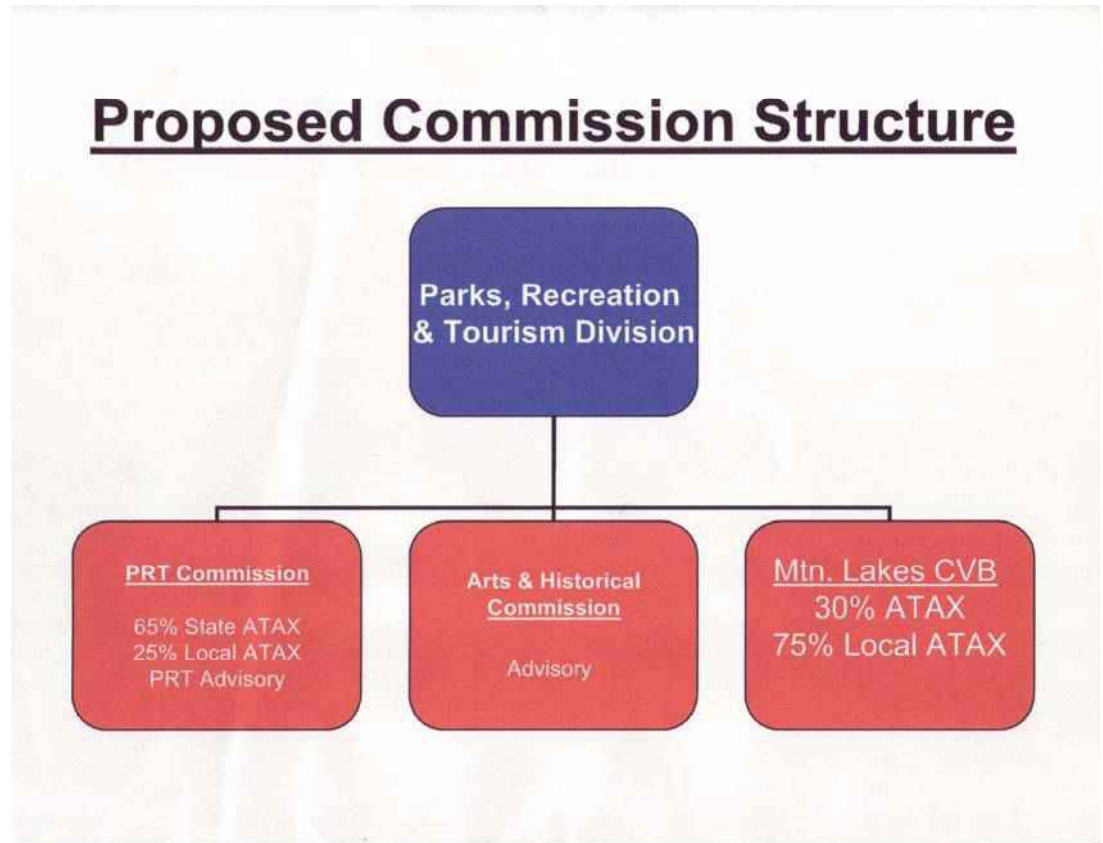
Proposed Commission Structure

Parks, Recreation & Tourism Division

PRT Commission

65% State ATAX
25% Local ATAX
PRT Advisory

Arts & Historical Commission

Advisory

Mtn. Lakes CVB
30% ATAX
75% Local ATAX